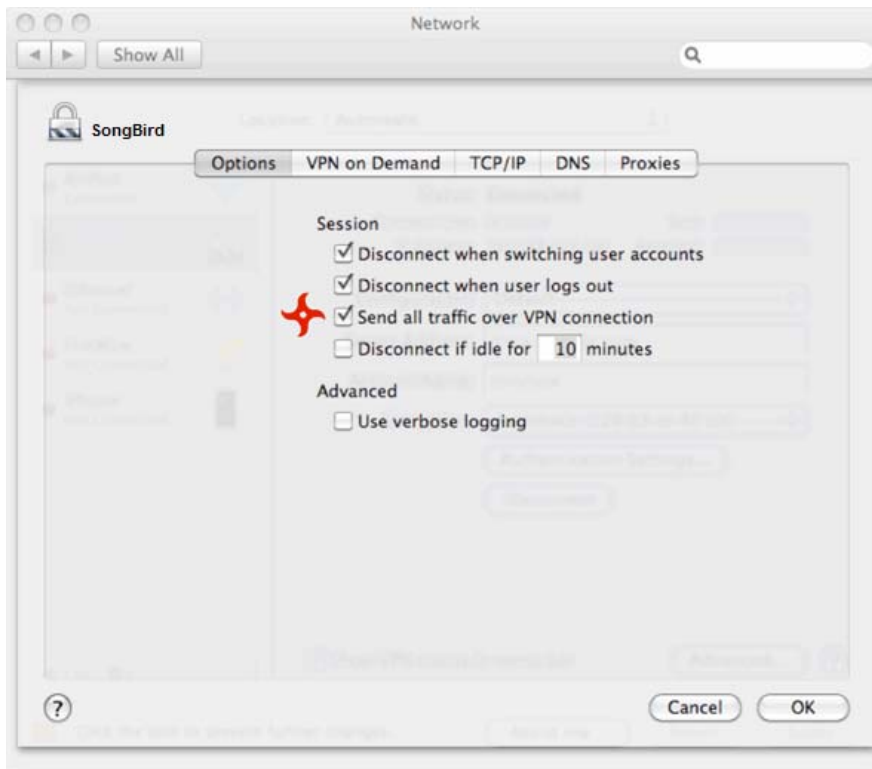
Network

Show All

SongBird

Options | VPN on Demand | TCP/IP | DNS | Proxies

Session

☑ Disconnect when switching user accounts

☑ Disconnect when user logs out

☑ Send all traffic over VPN connection

☐ Disconnect if idle for 10 minutes

Advanced

☐ Use verbose logging

?

Cancel

OK